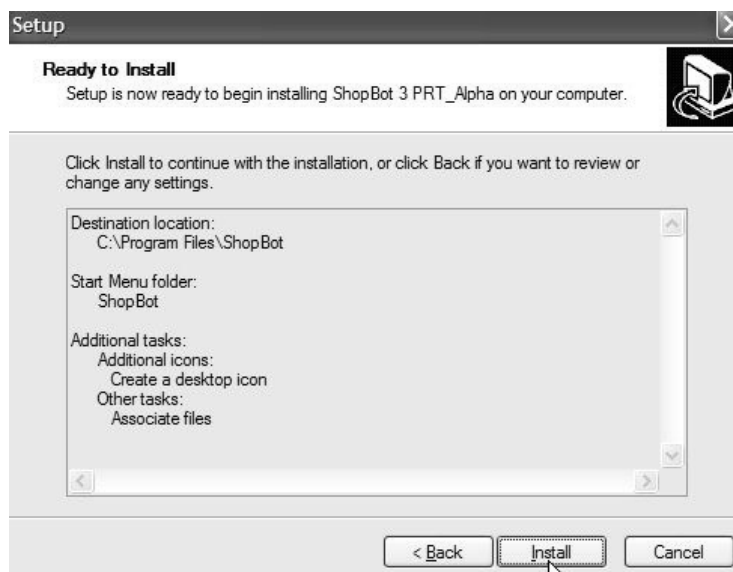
Setup

**Ready to Install**
Setup is now ready to begin installing ShopBot 3 PRT_Alpha on your computer.

Click Install to continue with the installation, or click Back if you want to review or change any settings.

Destination location:
C:\Program Files\ShopBot

Start Menu folder:
ShopBot

Additional tasks:
Additional icons:
Create a desktop icon
Other tasks:
Associate files

< Back | Install | Cancel